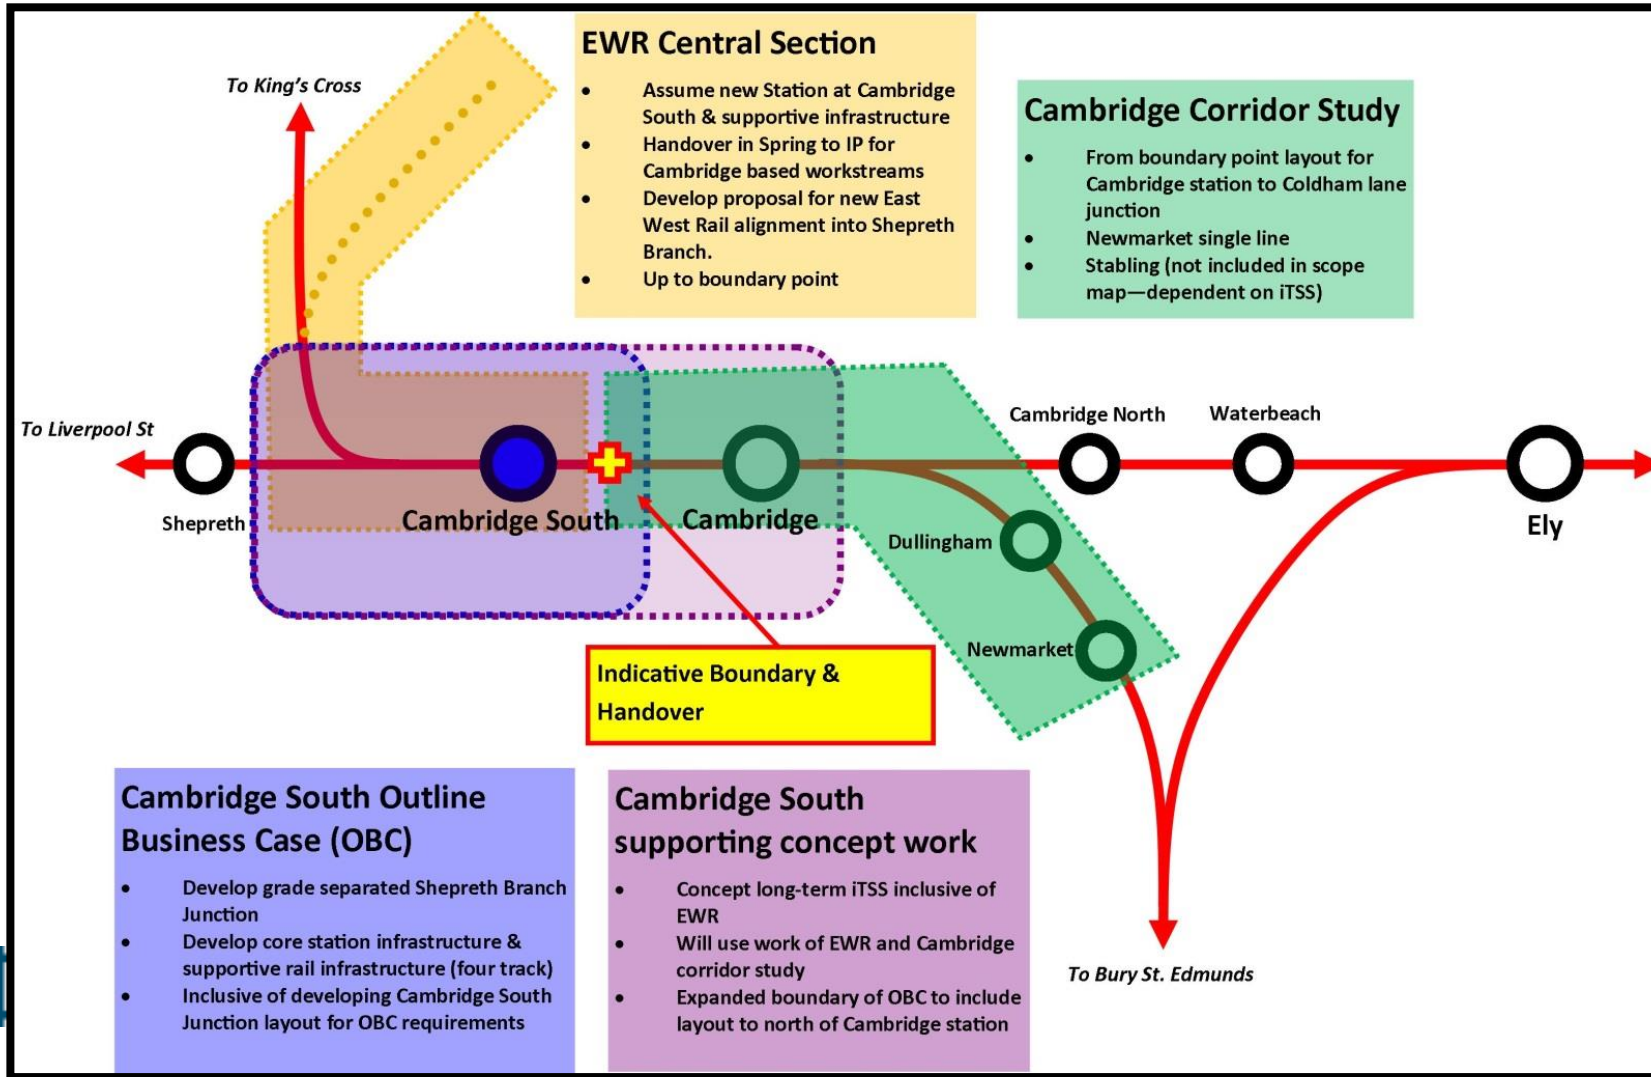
EWR Central Section

- Assume new Station at Cambridge South & supportive infrastructure
- Handover in Spring to IP for Cambridge based workstreams
- Develop proposal for new East West Rail alignment into Shepreth Branch.
- Up to boundary point

To King's Cross

Cambridge Corridor Study

- From boundary point layout for Cambridge station to Coldham lane junction
- Newmarket single line
- Stabling (not included in scope map—dependent on iTSS)

To Liverpool St

Shepreth

Cambridge South

Cambridge

Cambridge North

Waterbeach

Ely

Dullingham

Newmarket

Indicative Boundary & Handover

To Bury St. Edmunds

Cambridge South Outline Business Case (OBC)

- Develop grade separated Shepreth Branch Junction
- Develop core station infrastructure & supportive rail infrastructure (four track)
- Inclusive of developing Cambridge South Junction layout for OBC requirements

Cambridge South supporting concept work

- Concept long-term iTSS inclusive of EWR
- Will use work of EWR and Cambridge corridor study
- Expanded boundary of OBC to include layout to north of Cambridge station